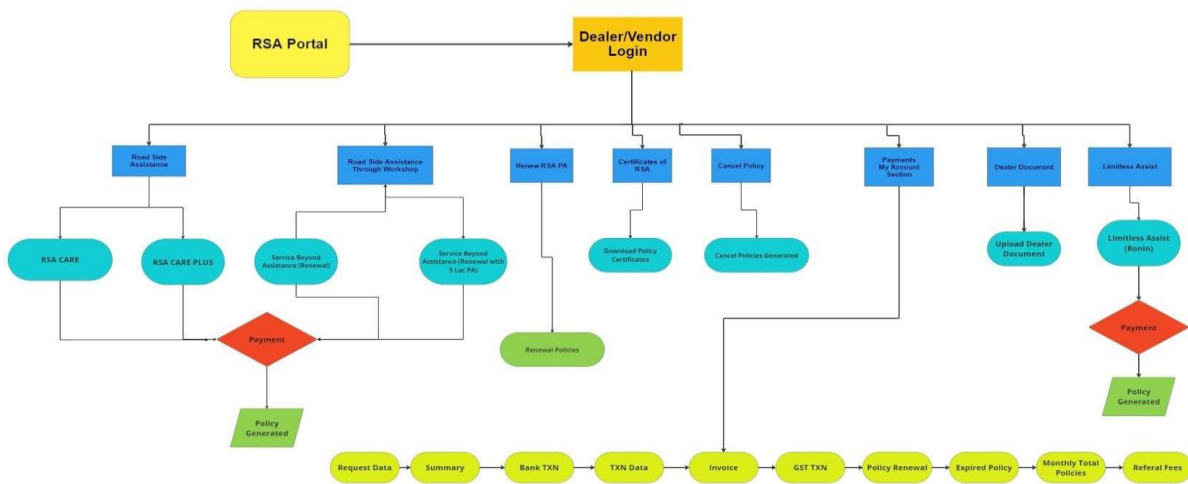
RSA Portal

Dealer/Vendor Login

Road Side Assistance

Road Side Assistance Through Workshop

Renew RSA PA

Certificates of RSA

Cancel Policy

Payments My Account Section

Dealer Document

Limitless Assist

RSA CARE

RSA CARE PLUS

Service Beyond Assistance (Renewal)

Service Beyond Assistance (Renewal with 5 Lac PA)

Download Policy Certificates

Cancel Policies Generated

Upload Dealer Document

Limitless Assist (Ronin)

Payment

Renewal Policies

Payment

Policy Generated

Policy Generated

Request Data

Summary

Bank TXN

TXN Data

Invoice

GST TXN

Policy Renewal

Expired Policy

Monthly Total Policies

Referal Fees